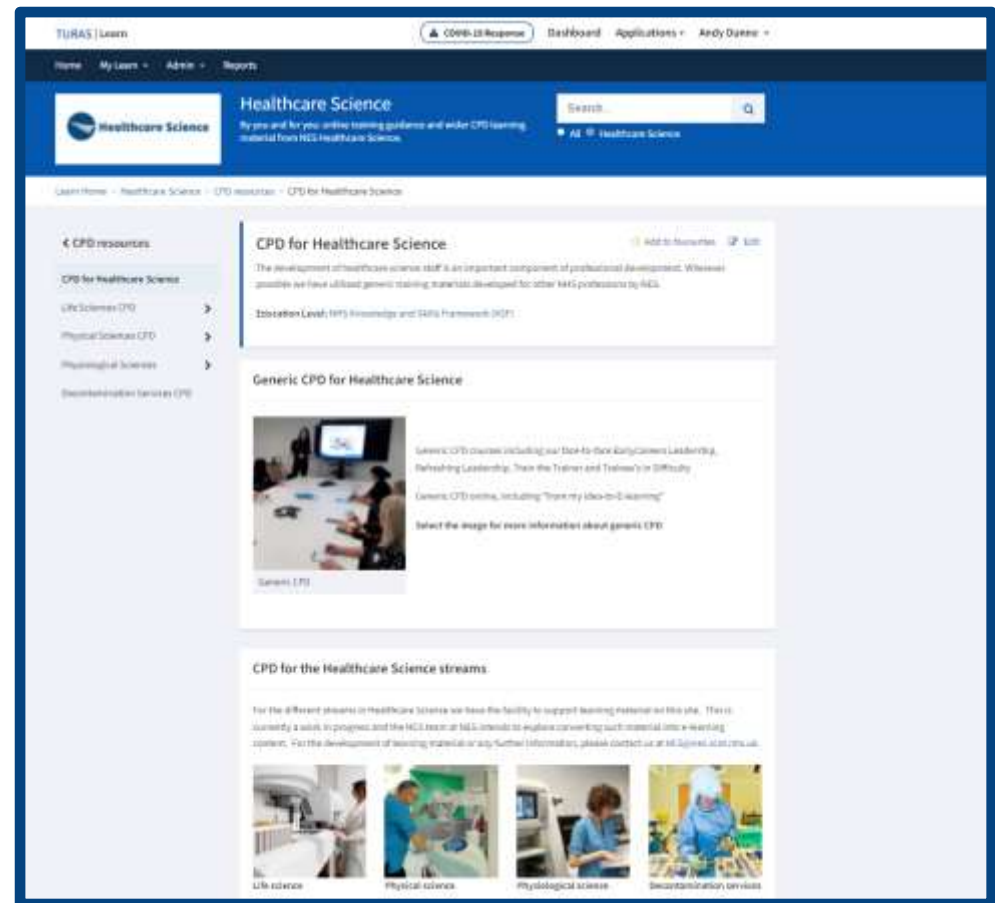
TURAS | Learn

COVID-19 Response Dashboard Applications Andy Dunne

Home My Learn Admin Reports

Healthcare Science

Healthcare Science

By you and for you: online training guidance and wider CPD learning material from NES Healthcare Science.

Search...

All Healthcare Science

Learn Home › Healthcare Science › CPD resources › CPD for Healthcare Science

‹ CPD resources

CPD for Healthcare Science

Life Sciences CPD

Physical Sciences CPD

Physiological Sciences

Decontamination Services CPD

CPD for Healthcare Science

Add to favourites Edit

The development of healthcare science staff is an important component of professional development. Wherever possible we have utilised generic training materials developed for other NHS professions by NES.

Education Level: NHS Knowledge and Skills Framework (KSF)

Generic CPD for Healthcare Science

Generic CPD courses including our face-to-face Early Careers Leadership, Refreshing Leadership, Train the Trainer and Trainee's in Difficulty

Generic CPD online, including "from my idea to E-learning"

Select the image for more information about generic CPD

Generic CPD

CPD for the Healthcare Science streams

For the different streams in Healthcare Science we have the facility to support learning material on this site. This is currently a work in progress and the NCS team at NES intends to explore converting such material into e-learning content. For the development of learning material or any further information, please contact us at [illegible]

Life science

Physical science

Physiological science

Decontamination services